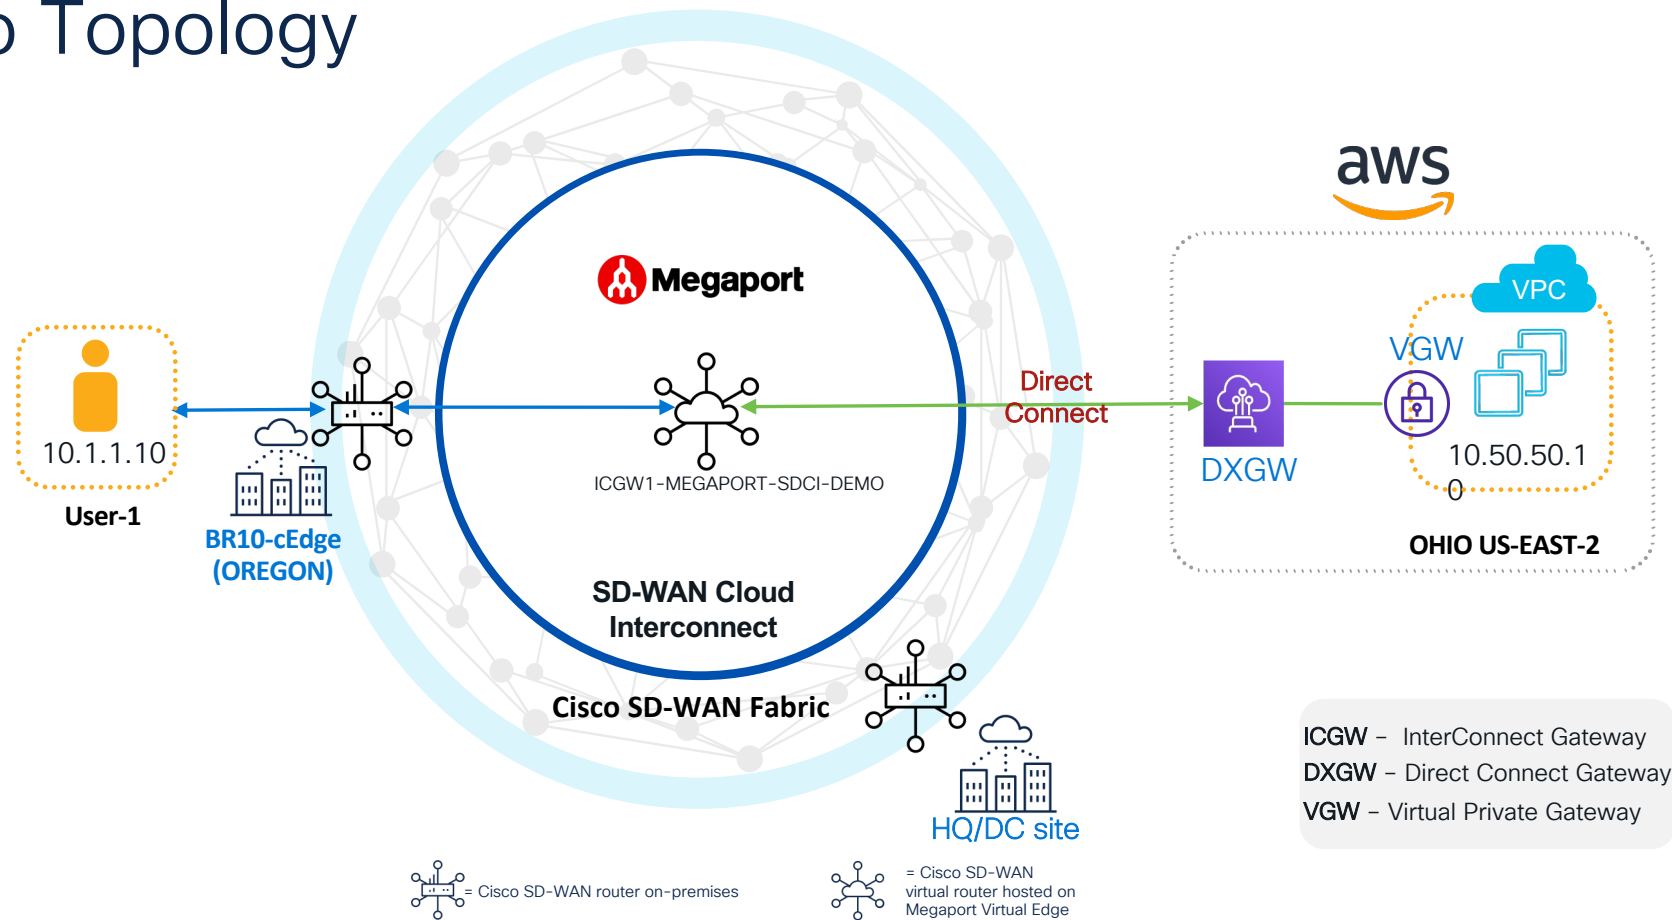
Topology

Megaport

aws

VPC

VGW

10.1.1.10

User-1

BR10-cEdge (OREGON)

ICGW1-MEGAPORT-SDCI-DEMO

Direct Connect

DXGW

10.50.50.10

OHIO US-EAST-2

SD-WAN Cloud Interconnect

Cisco SD-WAN Fabric

HQ/DC site

ICGW – InterConnect Gateway
DXGW – Direct Connect Gateway
VGW – Virtual Private Gateway

= Cisco SD-WAN router on-premises

= Cisco SD-WAN virtual router hosted on Megaport Virtual Edge